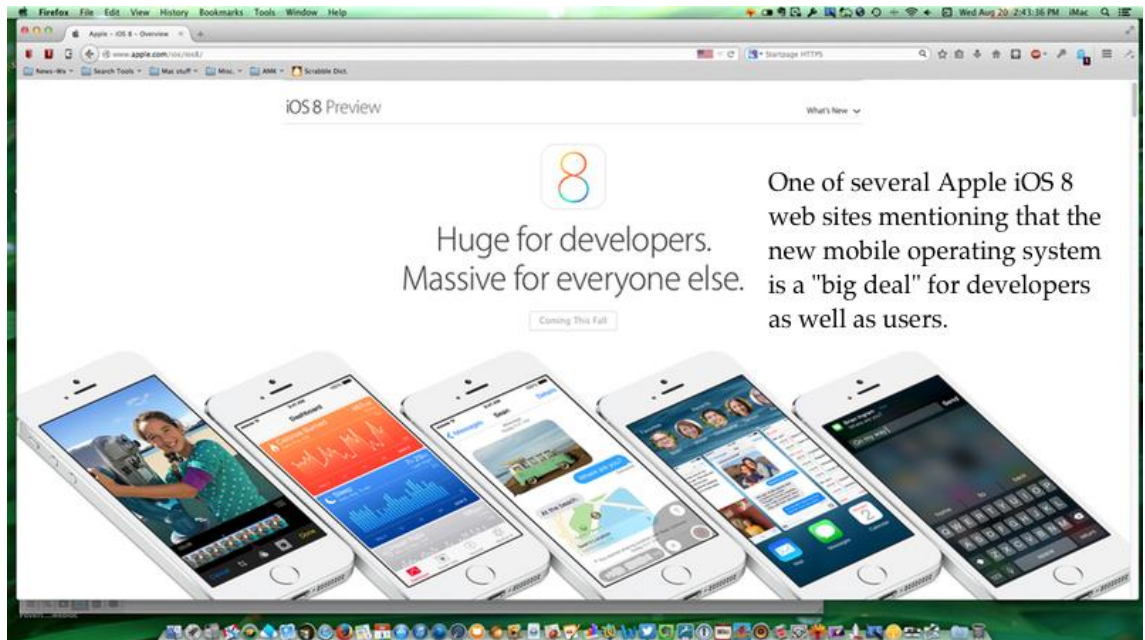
Firefox File Edit View History Bookmarks Tools Window Help

Wed Aug 20 2:43:36 PM iMac

Apple - iOS 8 - Overview

www.apple.com/ios/ios8/

Startpage HTTPS

News-Wx Search Tools Mac stuff Misc. AMK Scrabble Dict.

iOS 8 Preview

What's New

8

Huge for developers.
Massive for everyone else.

Coming This Fall

One of several Apple iOS 8 web sites mentioning that the new mobile operating system is a "big deal" for developers as well as users.

Dashboard

Messages Sean Details

At the Beach

Cancel Done

Mail Messages Calendar

2